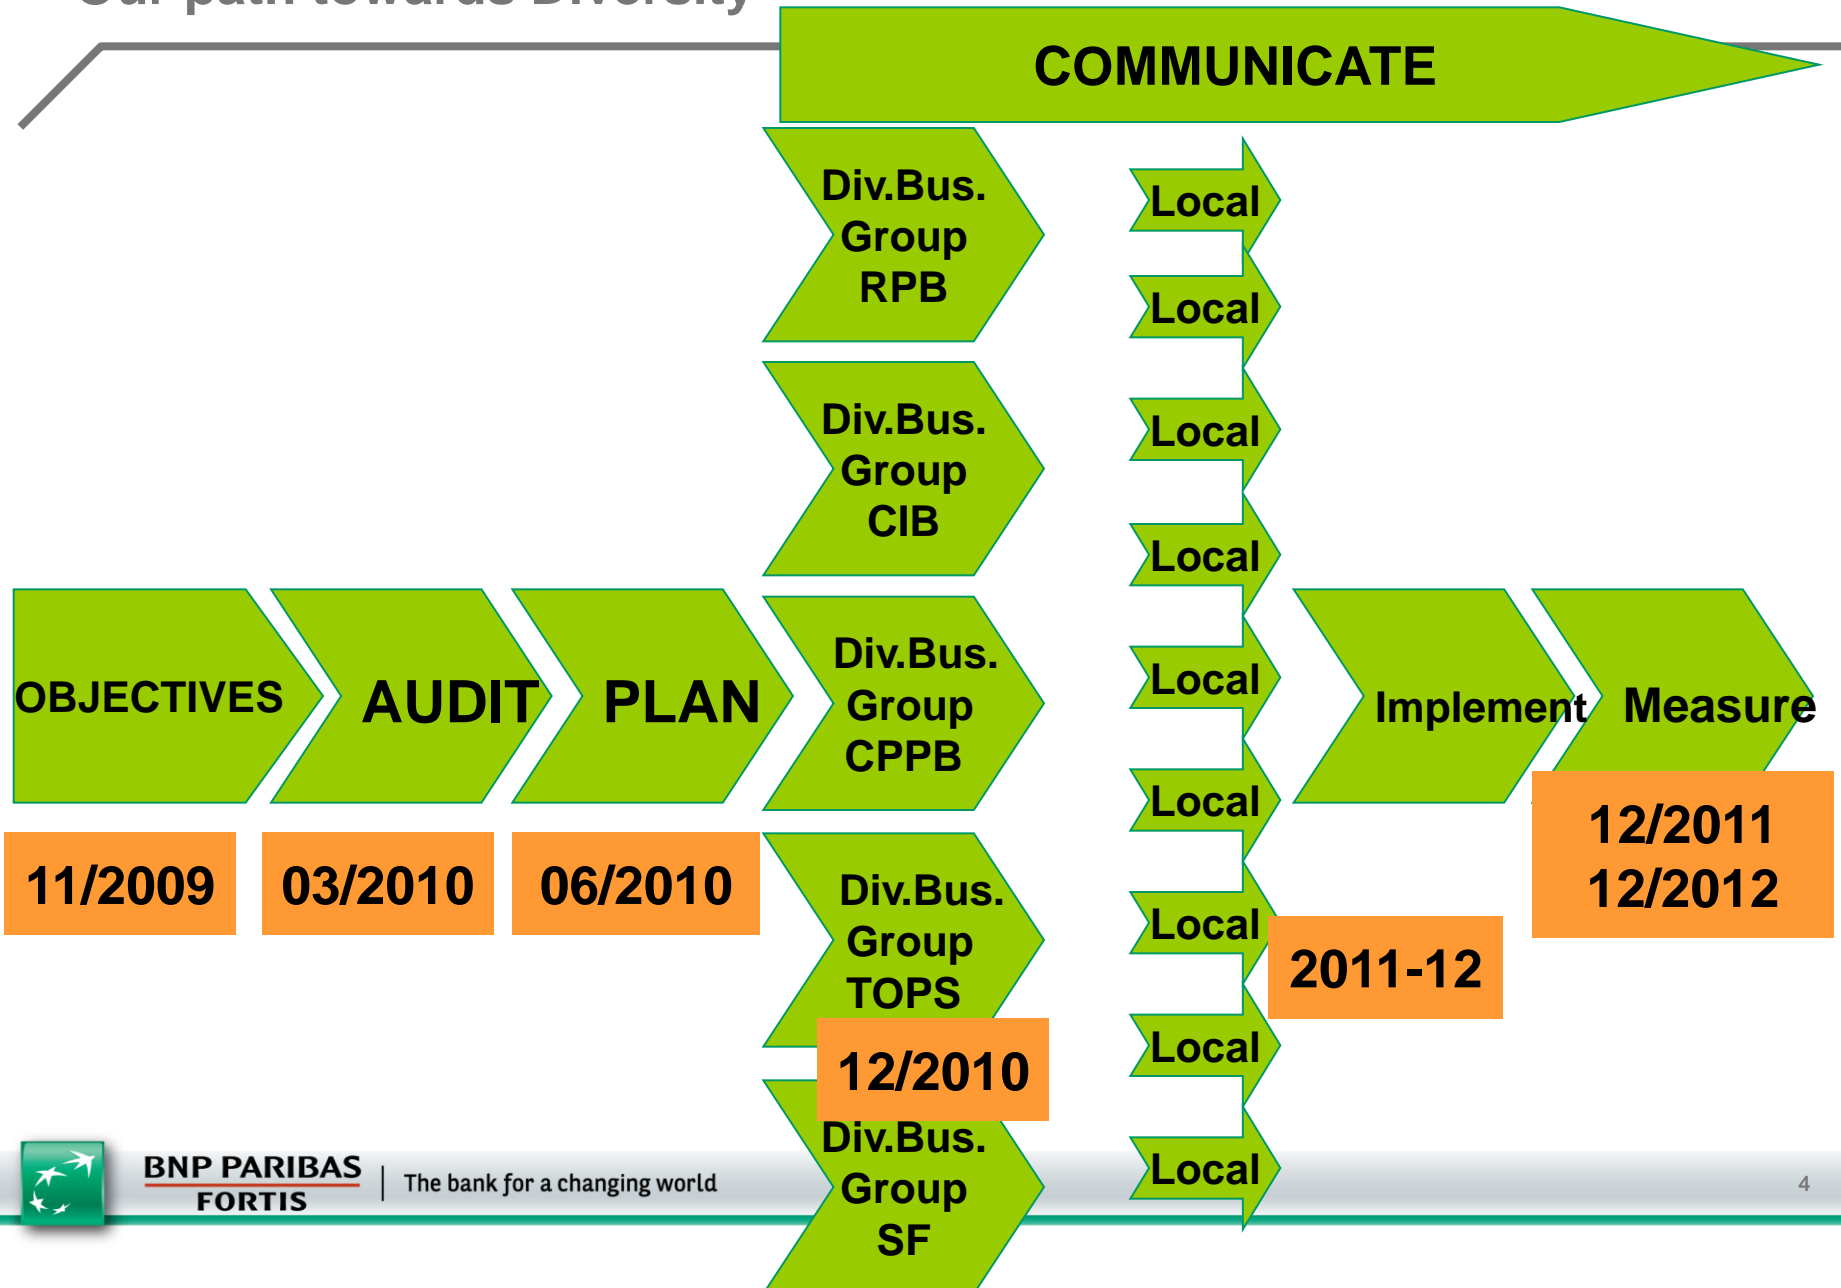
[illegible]

COMMUNICATE

Div.Bus. Group RPB

Div.Bus. Group CIB

Div.Bus. Group CPPB

Div.Bus. Group TOPS

12/2010

Div.Bus. Group SF

Local

Local

Local

Local

Local

Local

Local

Local

Local

OBJECTIVES

AUDIT

PLAN

11/2009

03/2010

06/2010

Implement

Measure

12/2011
12/2012

2011-12

BNP PARIBAS FORTIS | The bank for a changing world

4